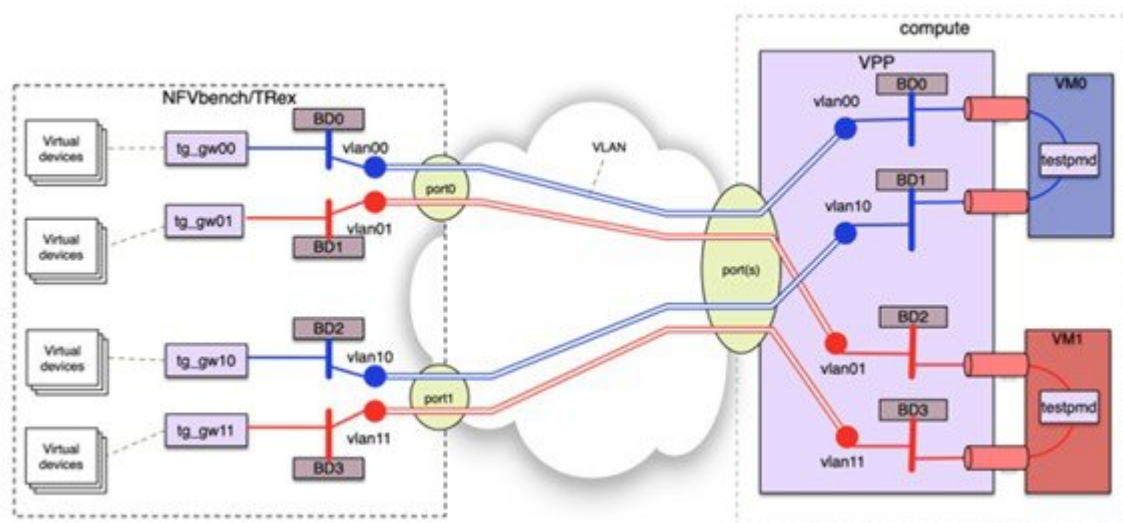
NFVbench/TRex

Virtual devices

tg_gw00

BD0

vlan00

Virtual devices

tg_gw01

vlan01

BD1

port0

Virtual devices

tg_gw10

BD2

vlan10

Virtual devices

tg_gw11

vlan11

BD3

port1

VLAN

port(s)

compute

VPP

vlan00

BD0

BD1

vlan10

BD2

vlan01

BD3

vlan11

VM0

testpmd

VM1

testpmd